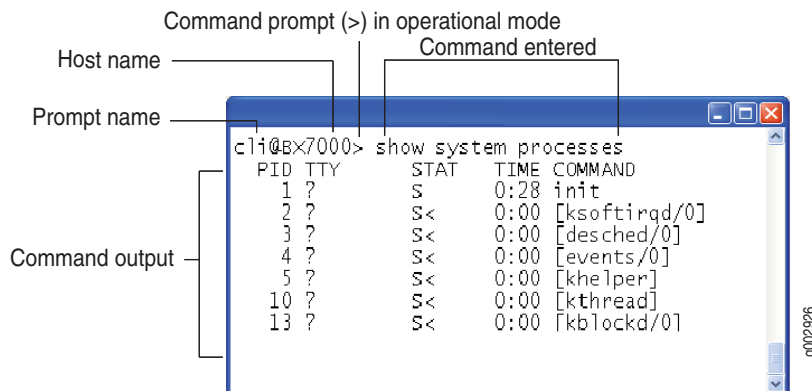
Command prompt (>) in operational mode

Host name

Command entered

Prompt name

cli@BX7000> show system processes
PID TTY STAT TIME COMMAND
1 ? S 0:28 init
2 ? S< 0:00 [ksoftirqd/0]
3 ? S< 0:00 [desched/0]
4 ? S< 0:00 [events/0]
5 ? S< 0:00 [khelper]
10 ? S< 0:00 [kthread]
13 ? S< 0:00 [kblockd/0]

Command output

g002926